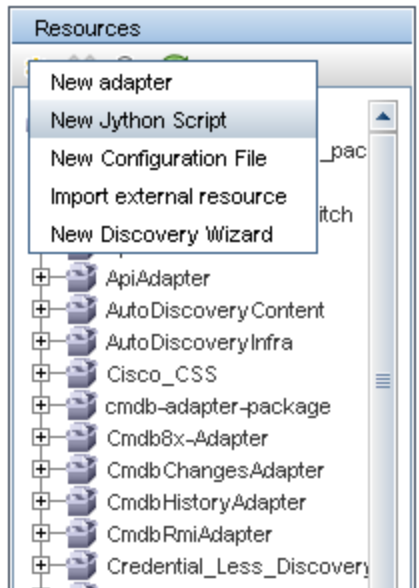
Resources

New adapter
New Jython Script
New Configuration File
Import external resource
New Discovery Wizard

_pac
itch

ApiAdapter
AutoDiscoveryContent
AutoDiscoveryInfra
Cisco_CSS
cmdb-adapter-package
Cmdb8x-Adapter
CmdbChangesAdapter
CmdbHistoryAdapter
CmdbRmiAdapter
Credential_Less_Discovery